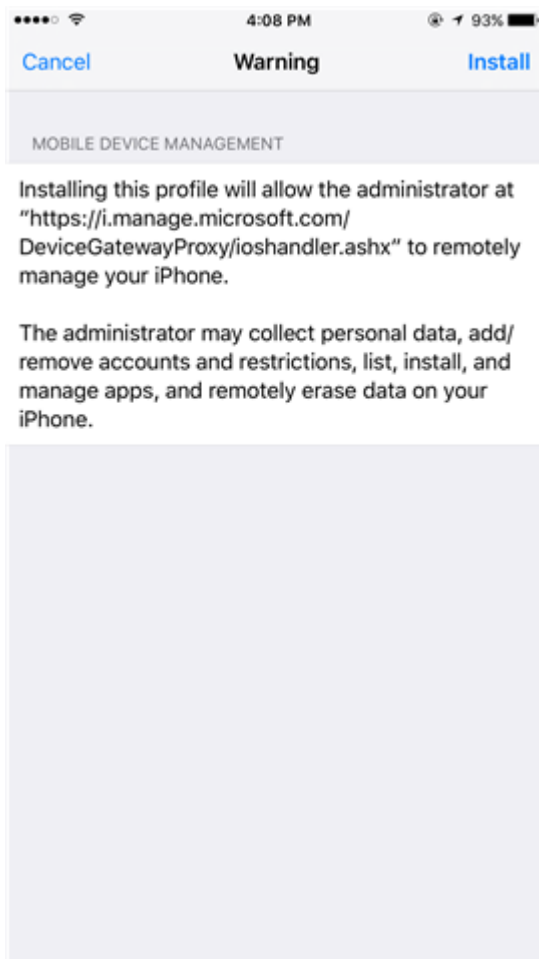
4:08 PM 93%

Cancel Warning Install

MOBILE DEVICE MANAGEMENT

Installing this profile will allow the administrator at “https://i.manage.microsoft.com/DeviceGatewayProxy/ioshandler.ashx” to remotely manage your iPhone.

The administrator may collect personal data, add/remove accounts and restrictions, list, install, and manage apps, and remotely erase data on your iPhone.